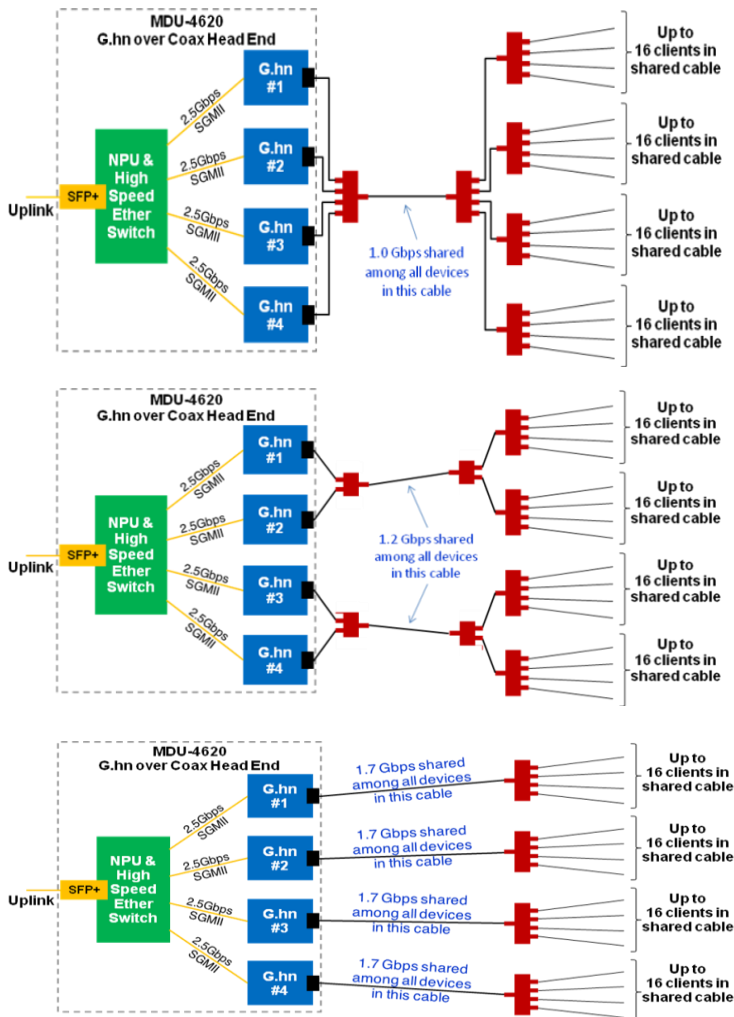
MDU-4620
G.hn over Coax Head End

Uplink
SFP+
NPU & High Speed Ether Switch
2.5Gbps SGMII
2.5Gbps SGMII
2.5Gbps SGMII
2.5Gbps SGMII
G.hn #1
G.hn #2
G.hn #3
G.hn #4

1.0 Gbps shared among all devices in this cable

Up to 16 clients in shared cable
Up to 16 clients in shared cable
Up to 16 clients in shared cable
Up to 16 clients in shared cable

MDU-4620
G.hn over Coax Head End

Uplink
SFP+
NPU & High Speed Ether Switch
2.5Gbps SGMII
2.5Gbps SGMII
2.5Gbps SGMII
2.5Gbps SGMII
G.hn #1
G.hn #2
G.hn #3
G.hn #4

1.2 Gbps shared among all devices in this cable

Up to 16 clients in shared cable
Up to 16 clients in shared cable
Up to 16 clients in shared cable
Up to 16 clients in shared cable

MDU-4620
G.hn over Coax Head End

Uplink
SFP+
NPU & High Speed Ether Switch
2.5Gbps SGMII
2.5Gbps SGMII
2.5Gbps SGMII
2.5Gbps SGMII
G.hn #1
G.hn #2
G.hn #3
G.hn #4

1.7 Gbps shared among all devices in this cable
1.7 Gbps shared among all devices in this cable
1.7 Gbps shared among all devices in this cable
1.7 Gbps shared among all devices in this cable

Up to 16 clients in shared cable
Up to 16 clients in shared cable
Up to 16 clients in shared cable
Up to 16 clients in shared cable